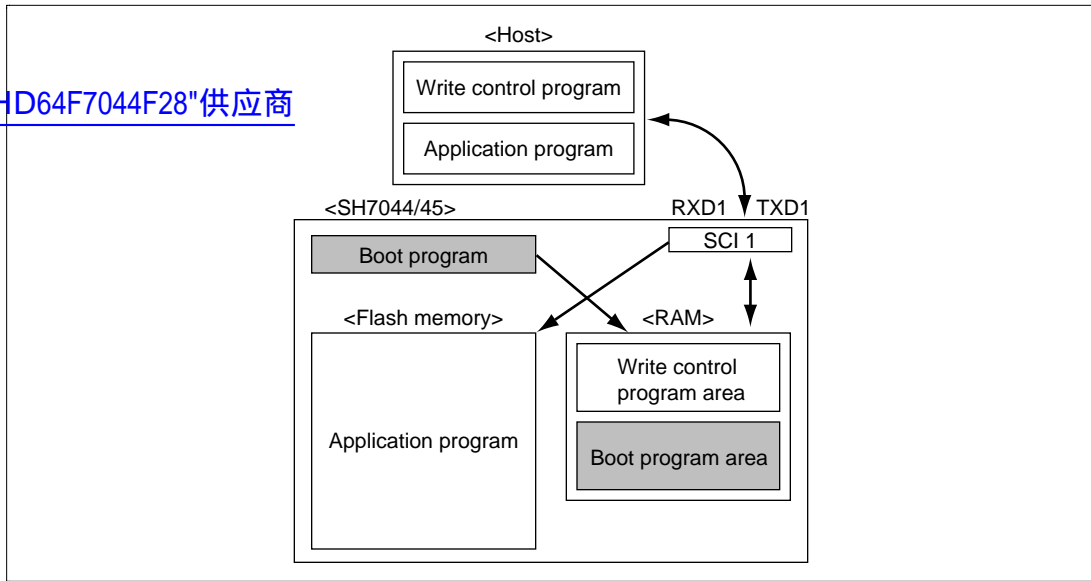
HD64F7044F28"供应商

<Host>

Write control program

Application program

<SH7044/45>

RXD1 TXD1

SCI 1

Boot program

<Flash memory>

<RAM>

Write control program area

Boot program area

Application program